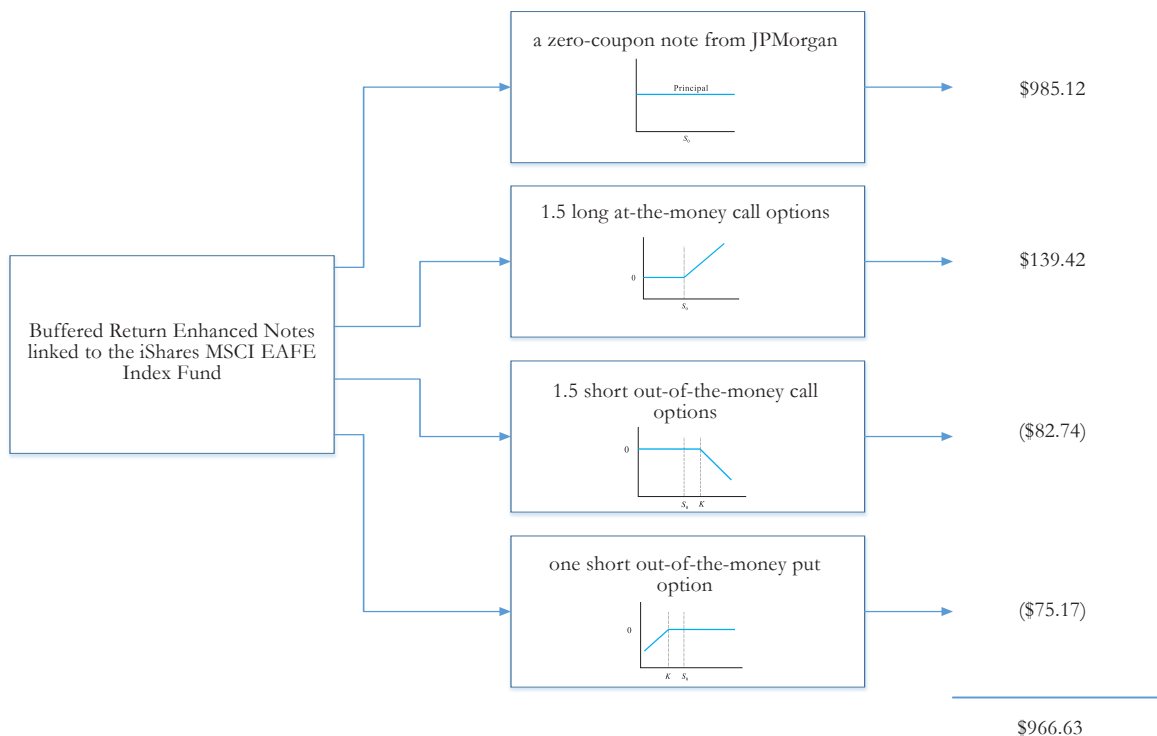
Buffered Return Enhanced Notes linked to the iShares MSCI EAFE Index Fund

a zero-coupon note from JPMorgan

Principal

$S_0$

$985.12

1.5 long at-the-money call options

0

$S_0$

$139.42

1.5 short out-of-the-money call options

0

$S_0$ $K$

($82.74)

one short out-of-the-money put option

0

$K$ $S_0$

($75.17)

$966.63